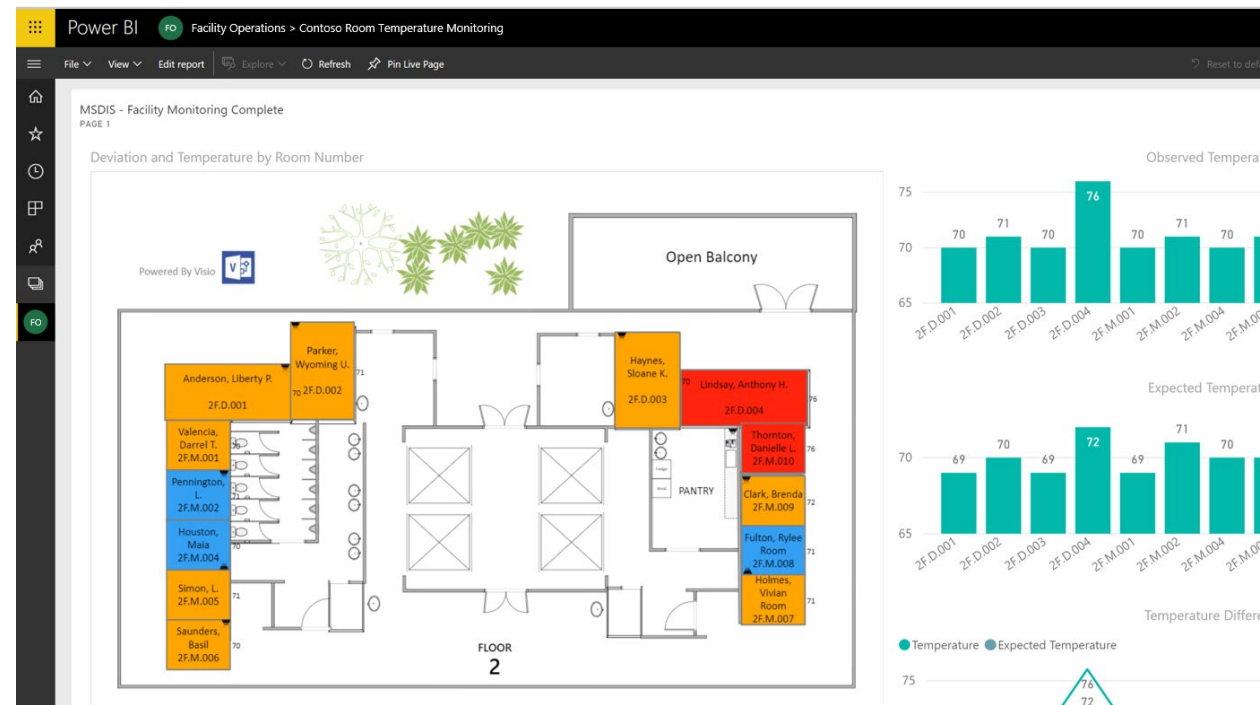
Power BI FO Facility Operations > Contoso Room Temperature Monitoring

File View Edit report Explore Refresh Pin Live Page Reset to def

FO

MSDIS - Facility Monitoring Complete
PAGE 1

Deviation and Temperature by Room Number

Powered By Visio

Open Balcony

Anderson, Liberty P. 2F.D.001
Parker, Wyoming U. 2F.D.002
71
70
Haynes, Sloane K. 2F.D.003
70
Lindsay, Anthony H. 2F.D.004
76
Valencia, Darrel T. 2F.M.001
Pennington, L. 2F.M.002
Houston, Maia 2F.M.004
70
Simon, L. 2F.M.005
71
Saunders, Basil 2F.M.006
70
Thornton, Danielle L. 2F.M.010
76
PANTRY
Clark, Brenda 2F.M.009
72
Fulton, Rylee Room 2F.M.008
71
Holmes, Vivian Room 2F.M.007
71

FLOOR
2

Observed Temperat
75
70
65
70 71 70 76 70 71 70
2F.D.001 2F.D.002 2F.D.003 2F.D.004 2F.M.001 2F.M.002 2F.M.004 2F.M.0

Expected Temperat
70
65
69 70 69 72 69 71 70
2F.D.001 2F.D.002 2F.D.003 2F.D.004 2F.M.001 2F.M.002 2F.M.004 2F.M.0

Temperature Differe
Temperature Expected Temperature
75
76
72